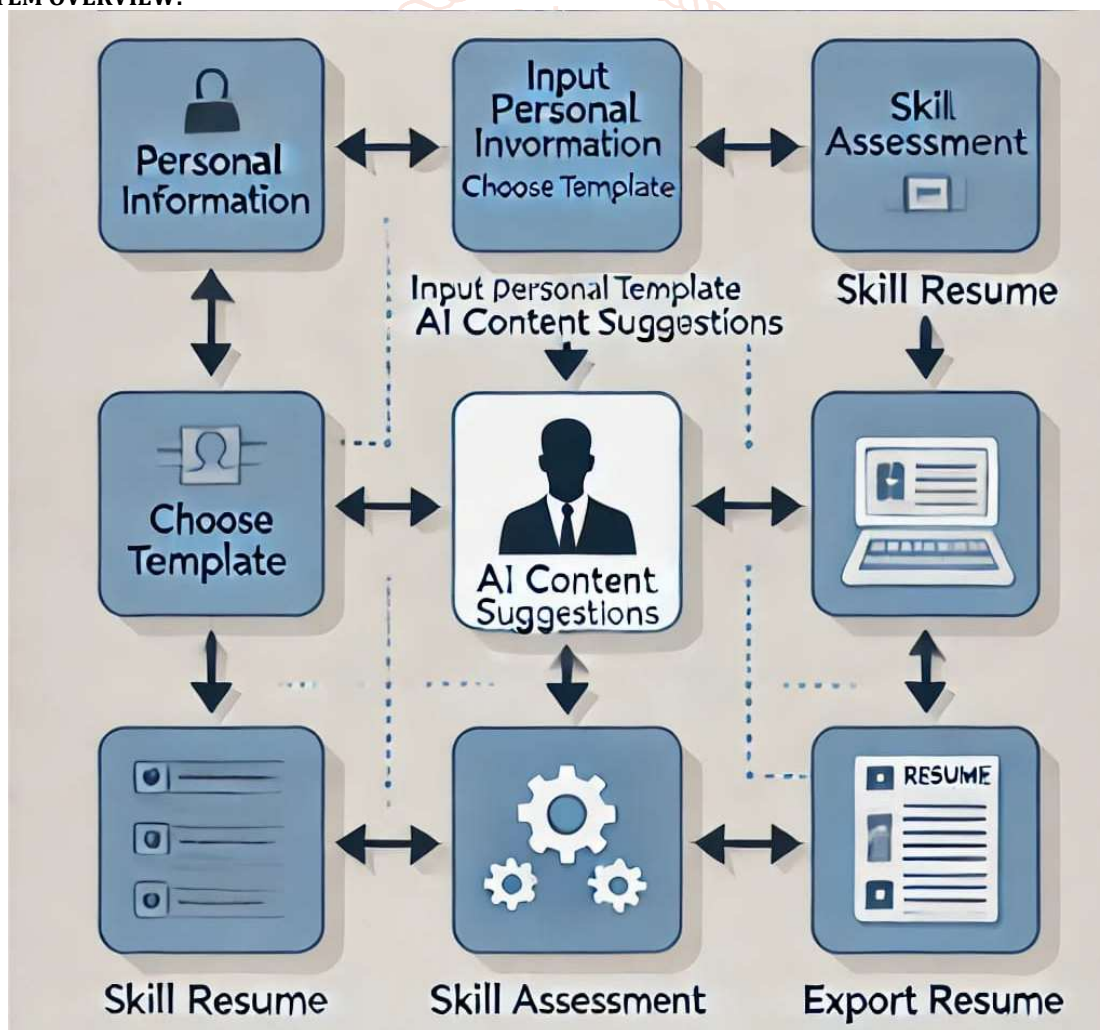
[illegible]TEM OVERVIEW:

Personal Information

Input Personal Invormation Choose Template

Skill Assessment

Input Personal Template AI Content Suggestions

Skill Resume

Choose Template

AI Content Suggestions

RESUME

Skill Resume

Skill Assessment

Export Resume